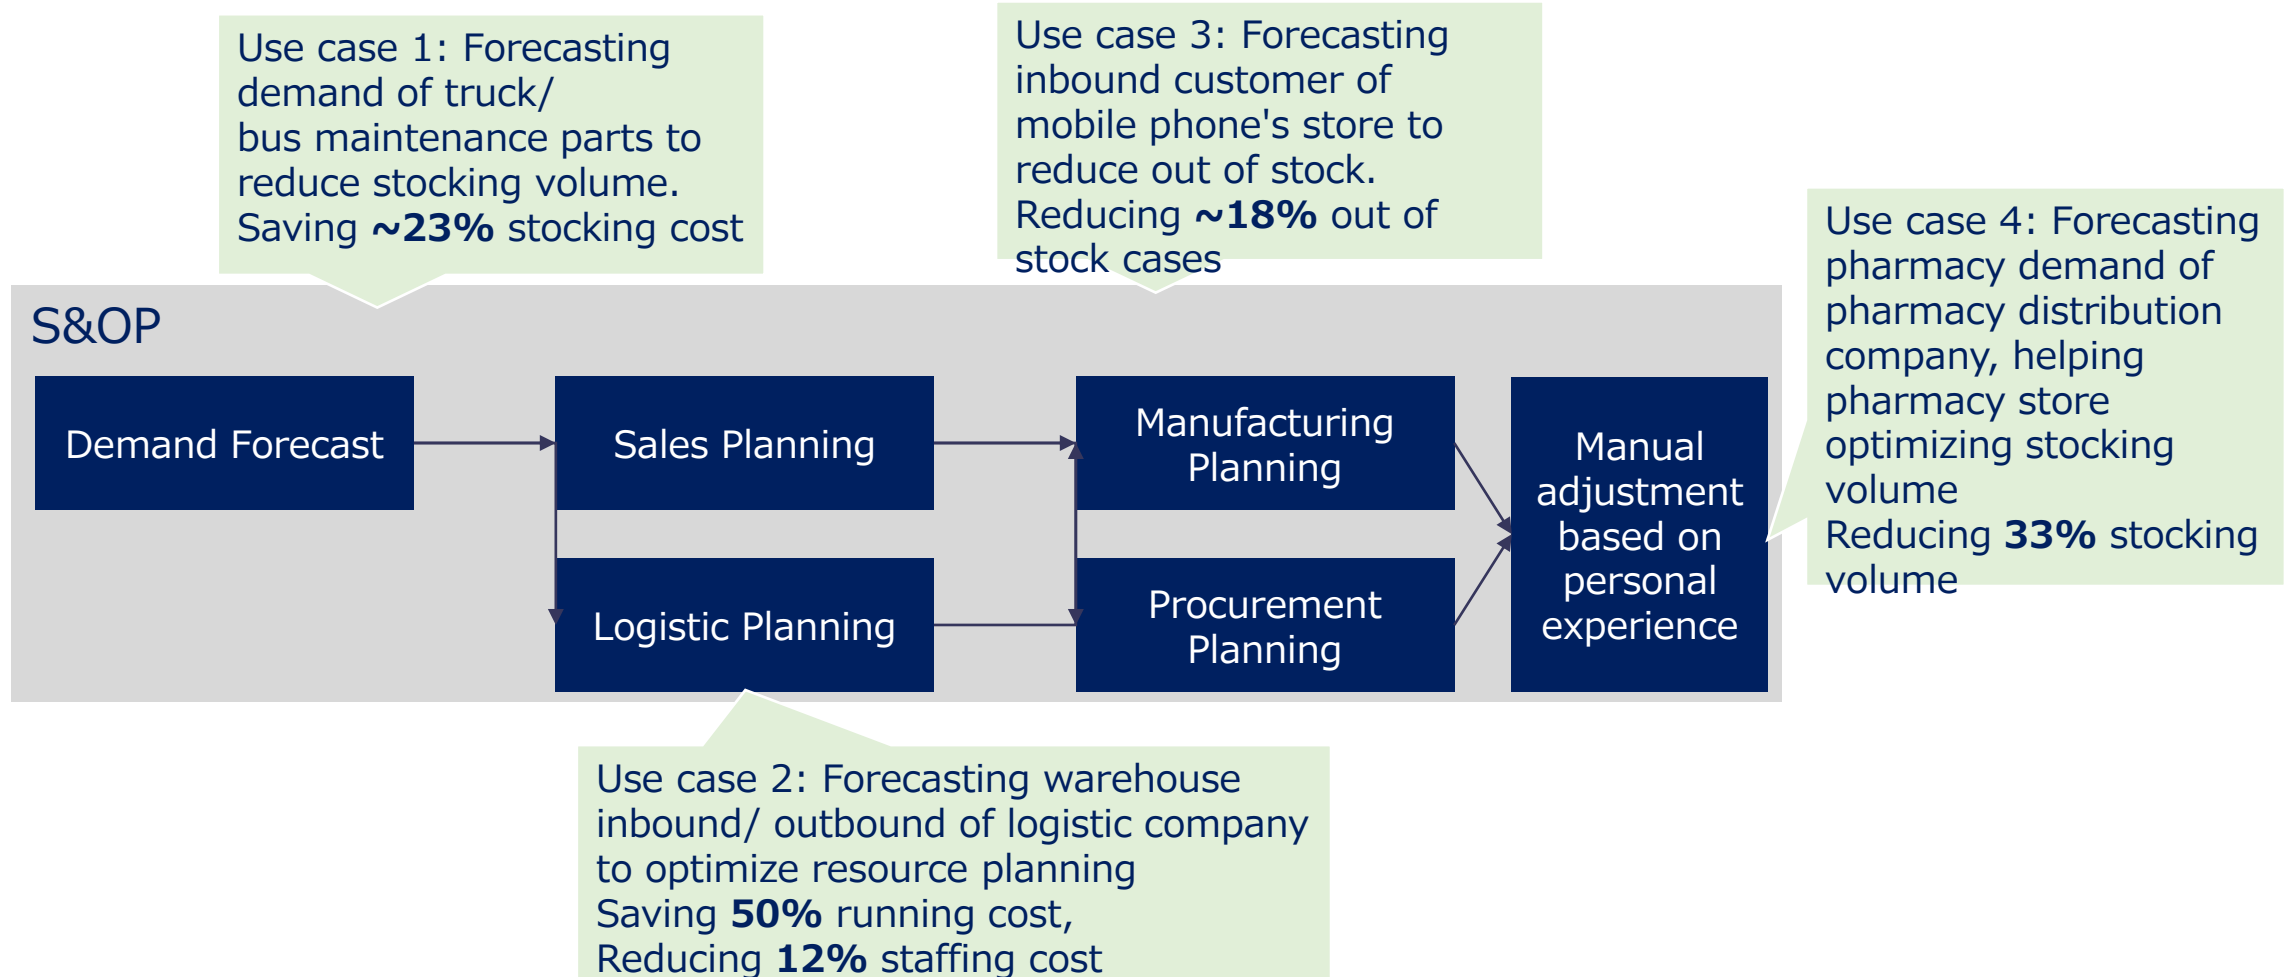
Use case 1: Forecasting demand of truck/ bus maintenance parts to reduce stocking volume. Saving **~23%** stocking cost

Use case 3: Forecasting inbound customer of mobile phone's store to reduce out of stock. Reducing **~18%** out of stock cases

Use case 4: Forecasting pharmacy demand of pharmacy distribution company, helping pharmacy store optimizing stocking volume
Reducing **33%** stocking volume

S&OP

Demand Forecast

Sales Planning

Logistic Planning

Manufacturing Planning

Procurement Planning

Manual adjustment based on personal experience

Use case 2: Forecasting warehouse inbound/ outbound of logistic company to optimize resource planning
Saving **50%** running cost,
Reducing **12%** staffing cost